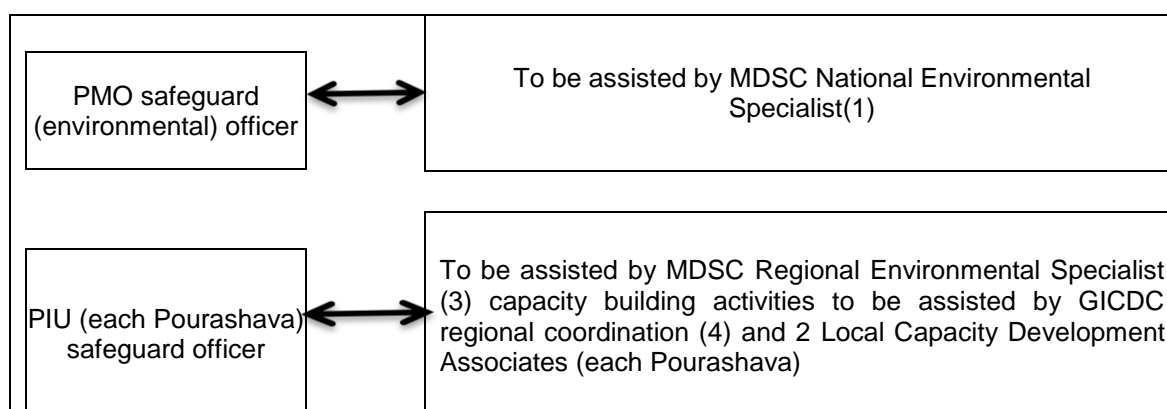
PMO safeguard (environmental) officer

To be assisted by MDSC National Environmental Specialist(1)

PIU (each Pourashava) safeguard officer

To be assisted by MDSC Regional Environmental Specialist (3) capacity building activities to be assisted by GICDC regional coordination (4) and 2 Local Capacity Development Associates (each Pourashava)